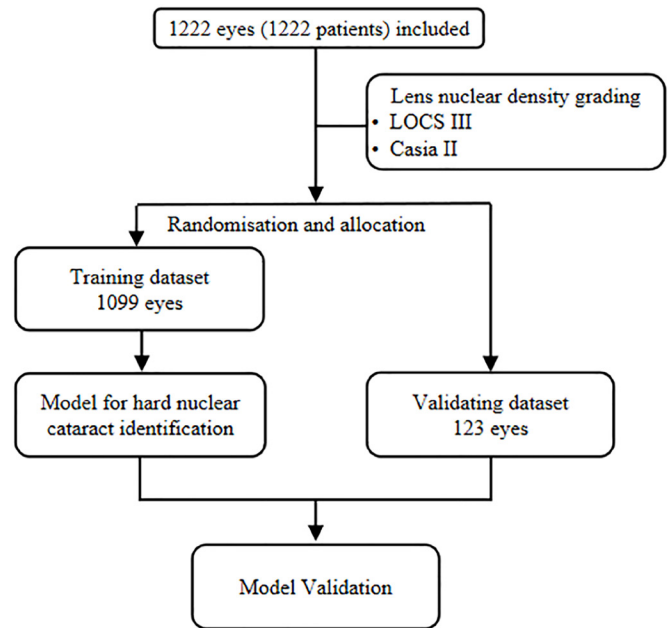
1222 eyes (1222 patients) included

Lens nuclear density grading
• LOCS III
• Casia II

Randomisation and allocation

Training dataset
1099 eyes

Model for hard nuclear cataract identification

Validating dataset
123 eyes

Model Validation